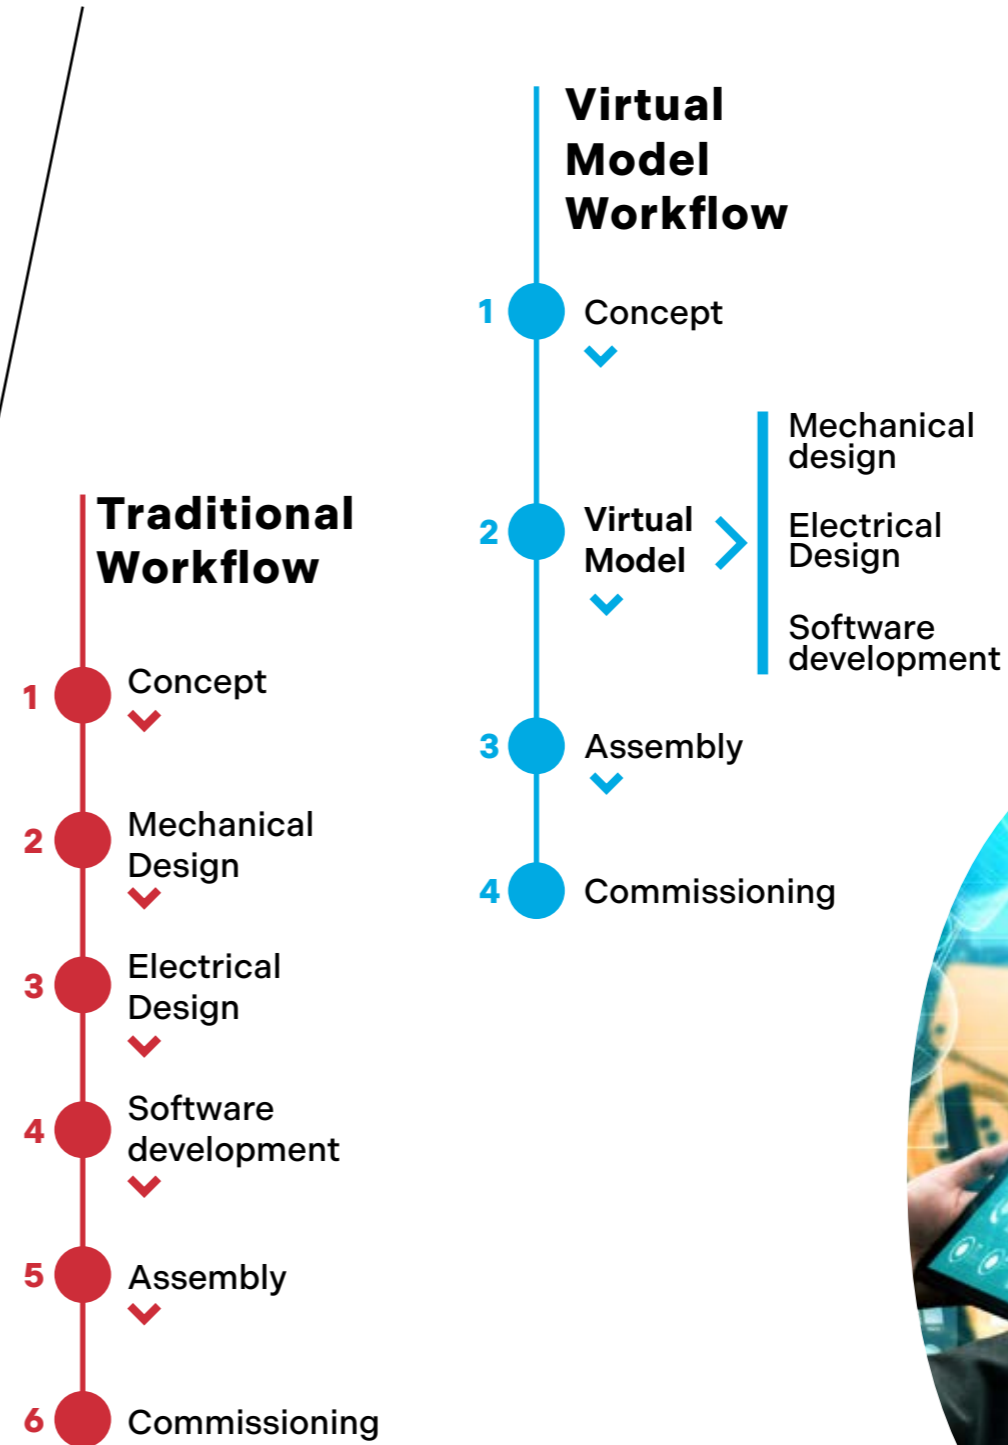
Virtual Model Workflow

1 Concept

2 Virtual Model

Mechanical design

Electrical Design

Software development

3 Assembly

4 Commissioning

Traditional Workflow

1 Concept

2 Mechanical Design

3 Electrical Design

4 Software development

5 Assembly

6 Commissioning